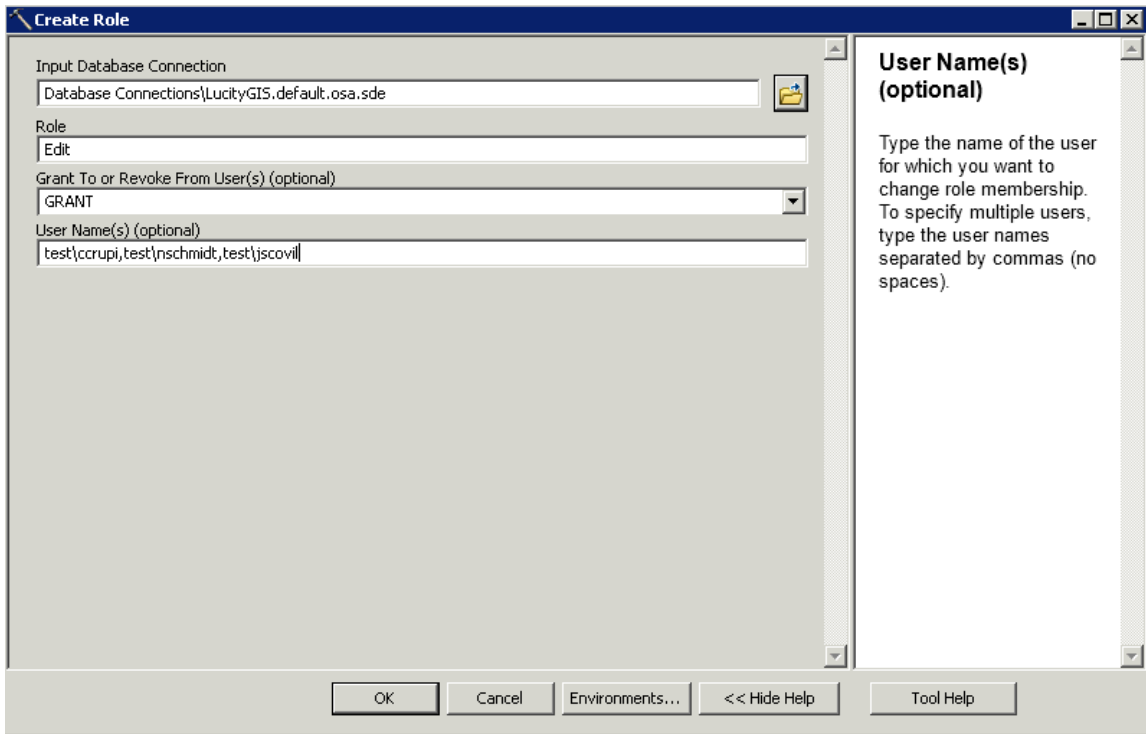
Create Role

Input Database Connection
Database Connections\LucityGIS.default.osa.sde
Role
Edit
Grant To or Revoke From User(s) (optional)
GRANT
User Name(s) (optional)
test\ccrupi,test\nschmidt,test\jscovil

User Name(s) (optional)

Type the name of the user for which you want to change role membership. To specify multiple users, type the user names separated by commas (no spaces).

OK
Cancel
Environments...
<< Hide Help
Tool Help